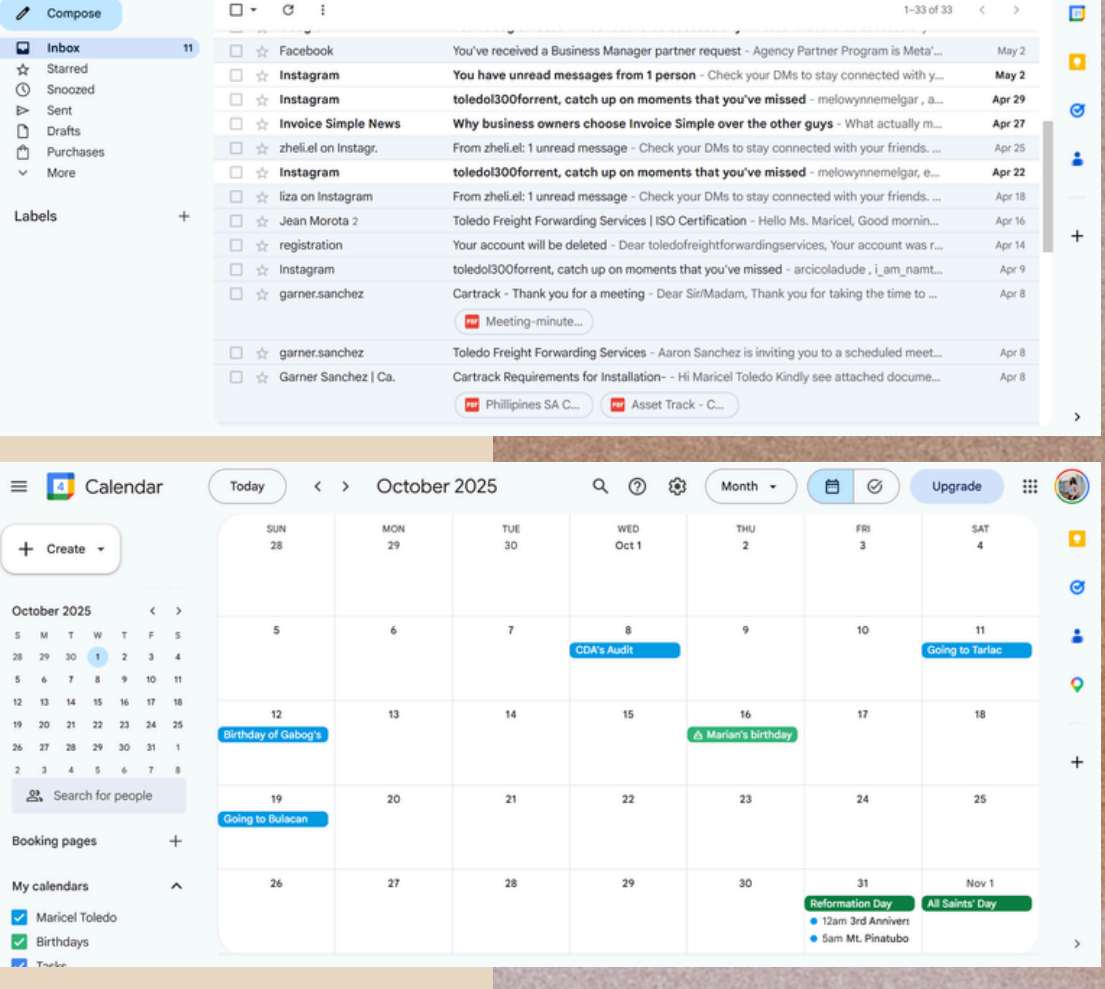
Compose

Inbox 11
Starred
Snoozed
Sent
Drafts
Purchases
More

Labels +

1–33 of 33

| | | | |
|---|---|---|---|
| Facebook | You've received a Business Manager partner request - Agency Partner Program is Meta'... | May 2 |
| Instagram | You have unread messages from 1 person - Check your DMs to stay connected with y... | May 2 |
| Instagram | toledol300forrent, catch up on moments that you've missed - melowynnemelgar , a... | Apr 29 |
| Invoice Simple News | Why business owners choose Invoice Simple over the other guys - What actually m... | Apr 27 |
| zheli.el on Instagr. | From zheli.el: 1 unread message - Check your DMs to stay connected with your friends. ... | Apr 25 |
| Instagram | toledol300forrent, catch up on moments that you've missed - melowynnemelgar, e... | Apr 22 |
| liza on Instagram | From zheli.el: 1 unread message - Check your DMs to stay connected with your friends. ... | Apr 18 |
| Jean Morota 2 | Toledo Freight Forwarding Services \| ISO Certification - Hello Ms. Maricel, Good mornin... | Apr 16 |
| registration | Your account will be deleted - Dear toledofreightforwardingservices, Your account was r... | Apr 14 |
| Instagram | toledol300forrent, catch up on moments that you've missed - arcicoladude , i_am_namt... | Apr 9 |
| garner.sanchez | Cartrack - Thank you for a meeting - Dear Sir/Madam, Thank you for taking the time to ... Meeting-minute... | Apr 8 |
| garner.sanchez | Toledo Freight Forwarding Services - Aaron Sanchez is inviting you to a scheduled meet... | Apr 8 |
| Garner Sanchez \| Ca. | Cartrack Requirements for Installation- - Hi Maricel Toledo Kindly see attached docume... Phillipines SA C... Asset Track - C... | Apr 8 |

Calendar
Today < > October 2025 Month Upgrade

Create

October 2025
S M T W T F S
28 29 30 1 2 3 4
5 6 7 8 9 10 11
12 13 14 15 16 17 18
19 20 21 22 23 24 25
26 27 28 29 30 31 1
2 3 4 5 6 7 8

Search for people

Booking pages +

My calendars
Maricel Toledo
Birthdays
Tasks

| SUN | MON | TUE | WED | THU | FRI | SAT |
|---|---|---|---|---|---|---|
| 28 | 29 | 30 | Oct 1 | 2 | 3 | 4 |
| 5 | 6 | 7 | 8 CDA's Audit | 9 | 10 | 11 Going to Tarlac |
| 12 Birthday of Gabog's | 13 | 14 | 15 | 16 Marian's birthday | 17 | 18 |
| 19 Going to Bulacan | 20 | 21 | 22 | 23 | 24 | 25 |
| 26 | 27 | 28 | 29 | 30 | 31 Reformation Day, 12am 3rd Annivers, 5am Mt. Pinatubo | Nov 1 All Saints' Day |